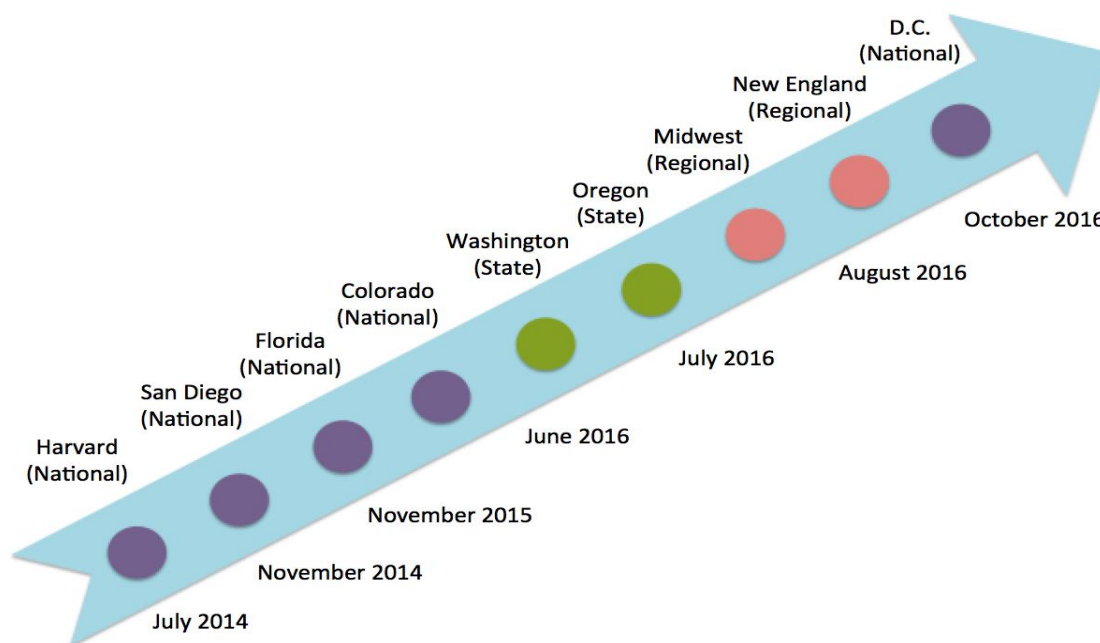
Harvard (National)

San Diego (National)

Florida (National)

Colorado (National)

Washington (State)

Oregon (State)

Midwest (Regional)

New England (Regional)

D.C. (National)

July 2014

November 2014

November 2015

June 2016

July 2016

August 2016

October 2016